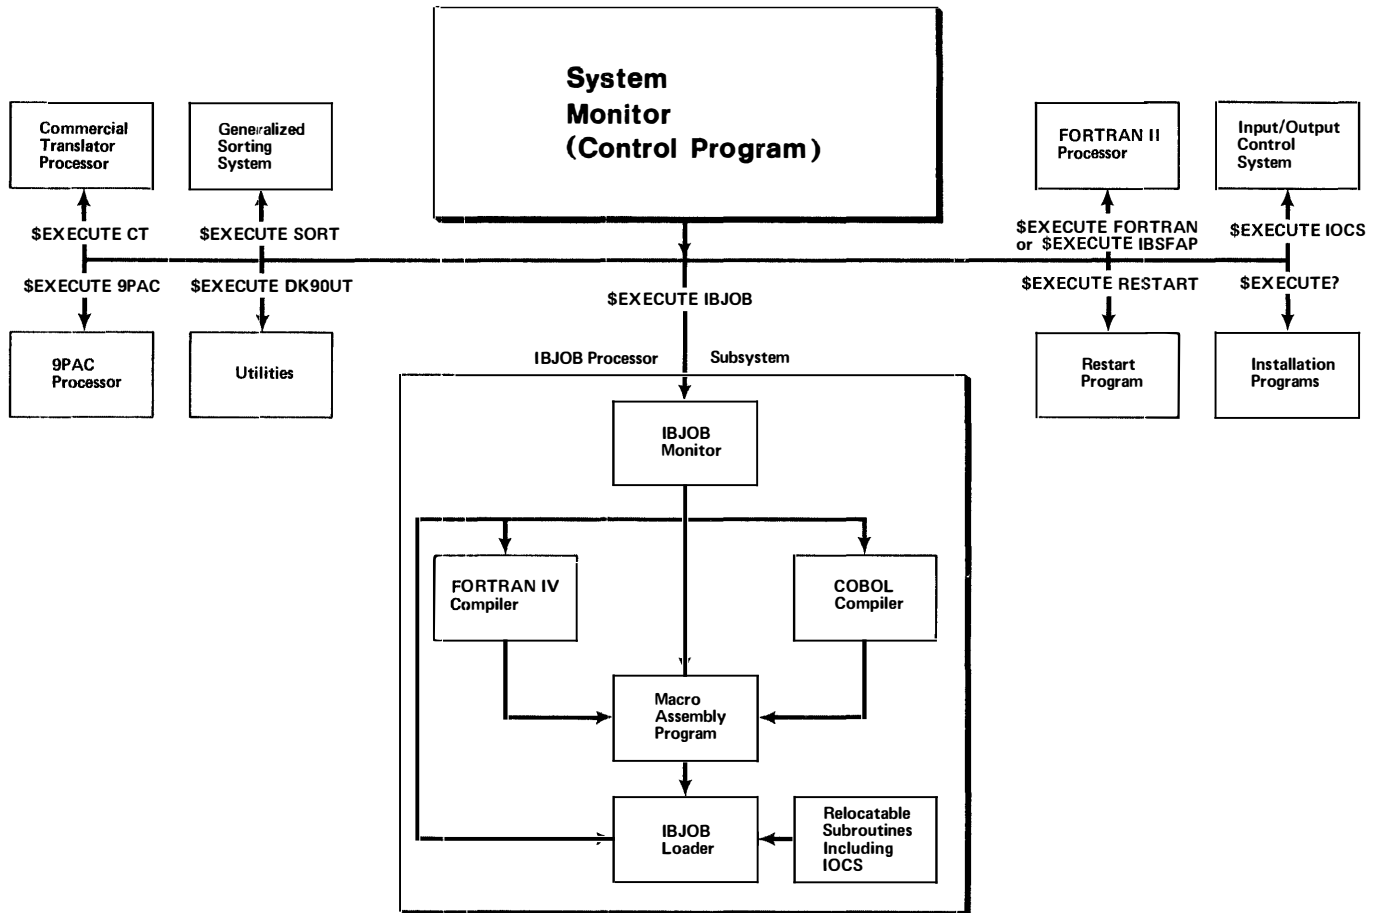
System Monitor (Control Program)

Commercial Translator Processor

Generalized Sorting System

FORTRAN II Processor

Input/Output Control System

$EXECUTE CT

$EXECUTE SORT

$EXECUTE FORTRAN or $EXECUTE IBSFAP

$EXECUTE IOCS

$EXECUTE 9PAC

$EXECUTE DK90UT

$EXECUTE RESTART

$EXECUTE?

$EXECUTE IBJOB

9PAC Processor

Utilities

Restart Program

Installation Programs

IBJOB Processor Subsystem

IBJOB Monitor

FORTRAN IV Compiler

COBOL Compiler

Macro Assembly Program

IBJOB Loader

Relocatable Subroutines Including IOCS